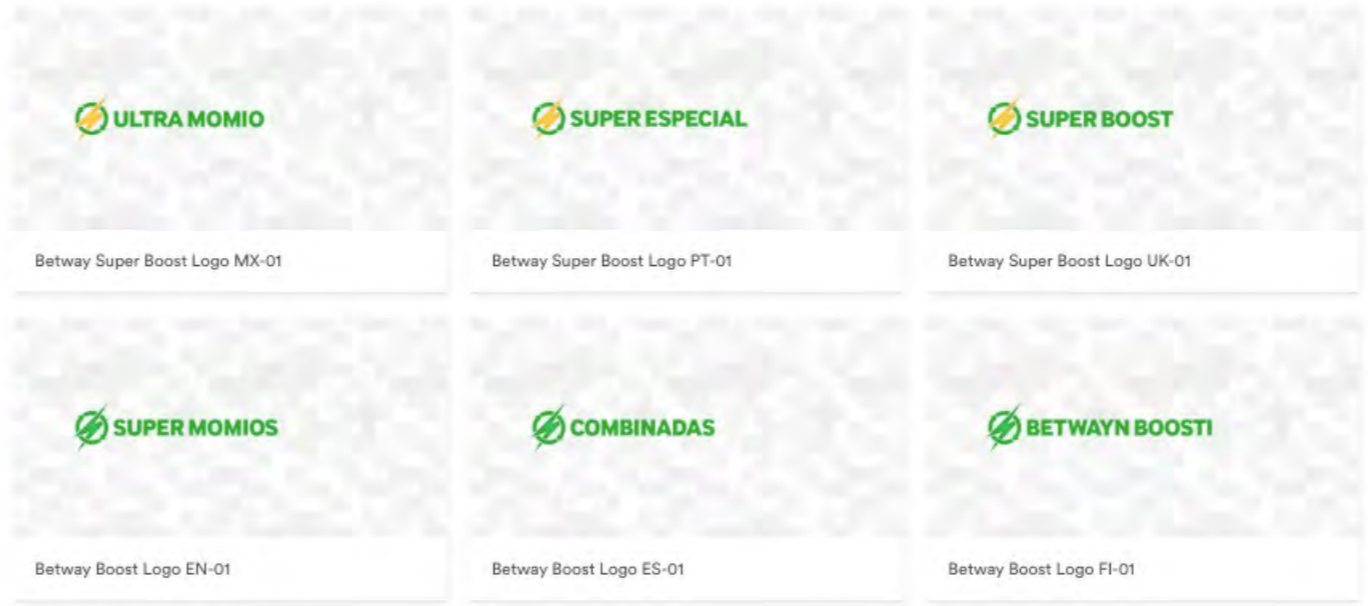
ULTRA MOMIO

Betway Super Boost Logo MX-01

SUPER ESPECIAL

Betway Super Boost Logo PT-01

SUPER BOOST

Betway Super Boost Logo UK-01

SUPER MOMIOS

Betway Boost Logo EN-01

COMBINADAS

Betway Boost Logo ES-01

BETWAYN BOOSTI

Betway Boost Logo FI-01